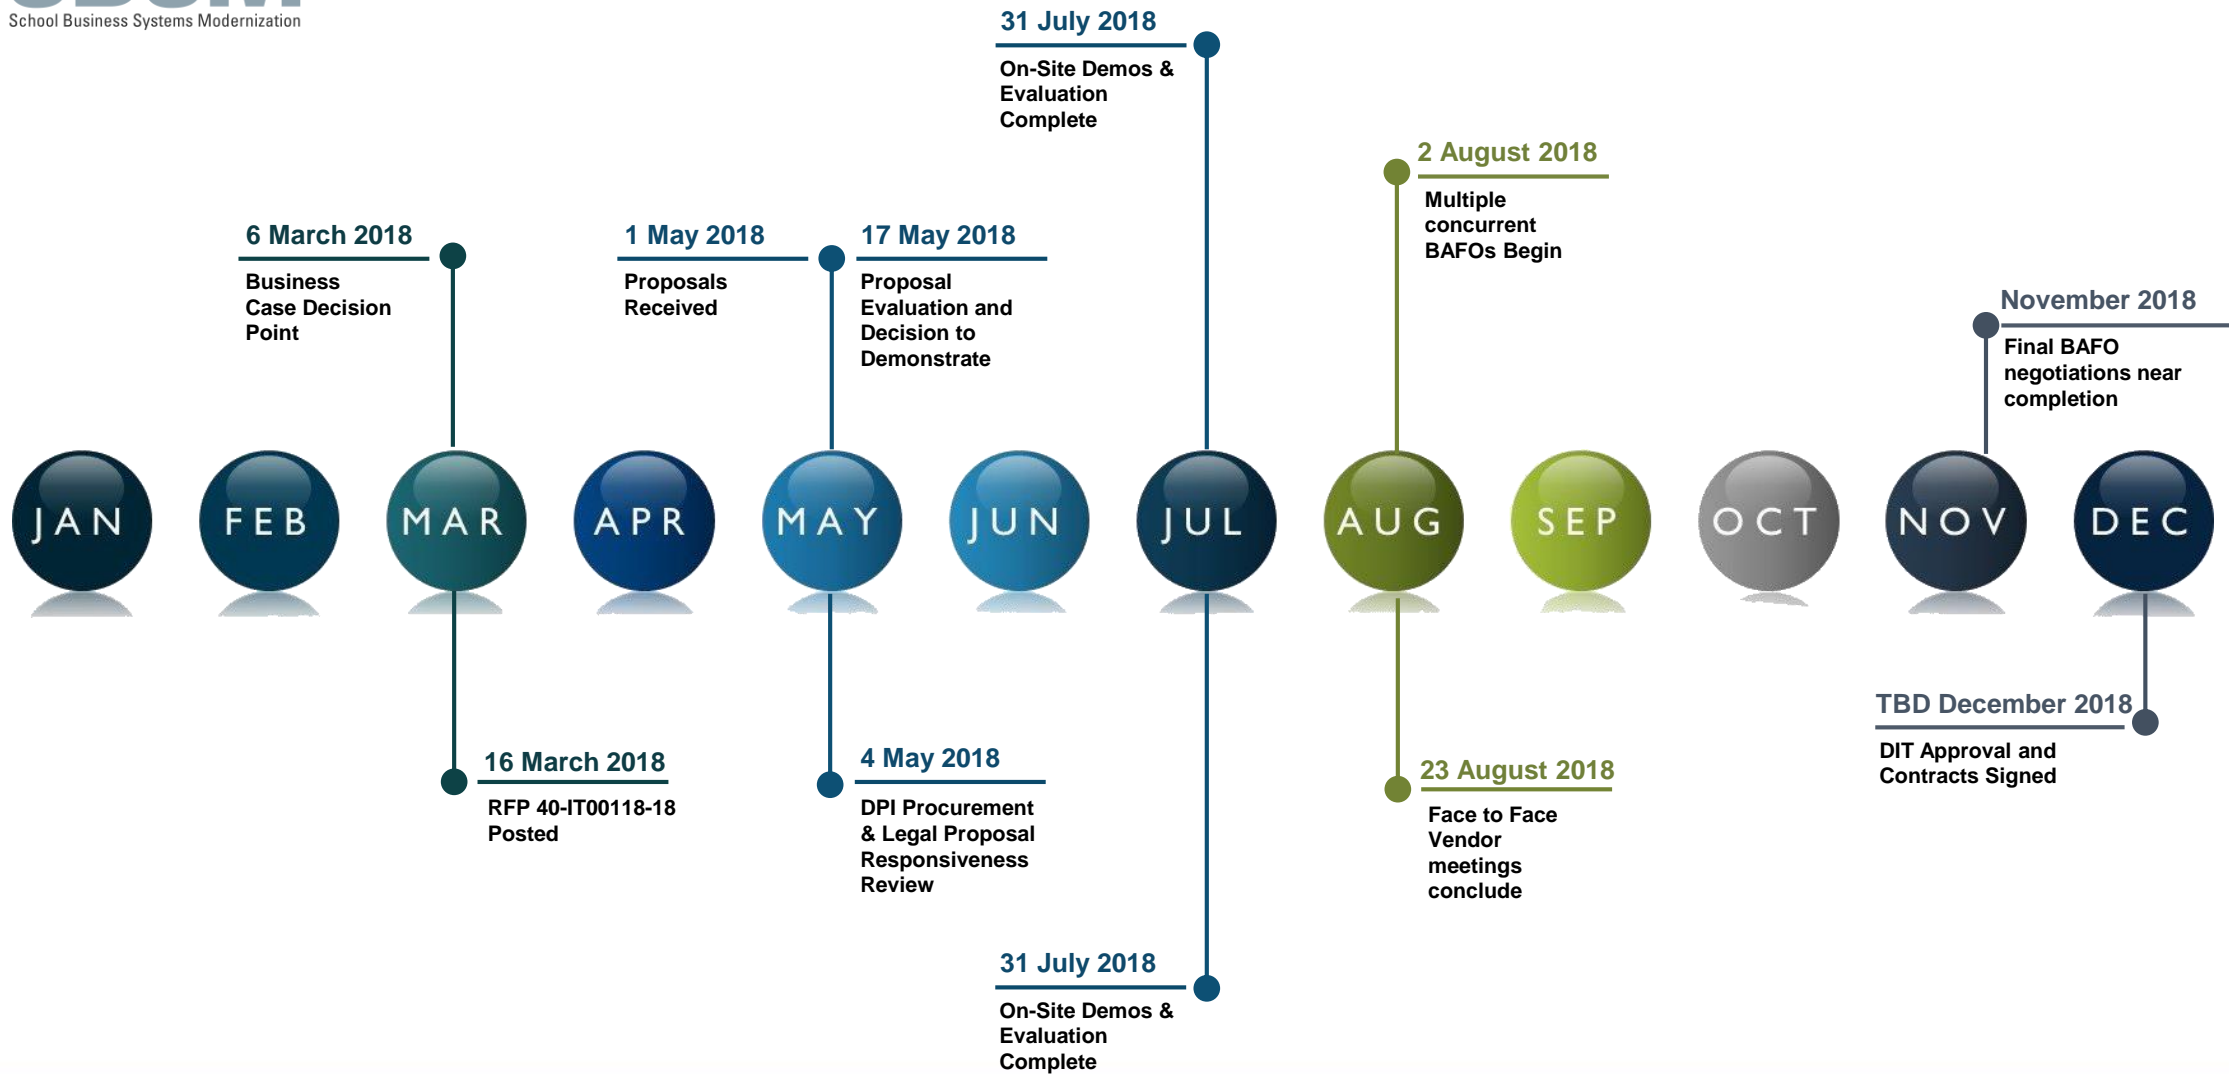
School Business Systems Modernization

31 July 2018
On-Site Demos & Evaluation Complete

2 August 2018
Multiple concurrent BAFOs Begin

6 March 2018
Business Case Decision Point

1 May 2018
Proposals Received

17 May 2018
Proposal Evaluation and Decision to Demonstrate

November 2018
Final BAFO negotiations near completion

JAN FEB MAR APR MAY JUN JUL AUG SEP OCT NOV DEC

TBD December 2018
DIT Approval and Contracts Signed

16 March 2018
RFP 40-IT00118-18 Posted

4 May 2018
DPI Procurement & Legal Proposal Responsiveness Review

23 August 2018
Face to Face Vendor meetings conclude

31 July 2018
On-Site Demos & Evaluation Complete